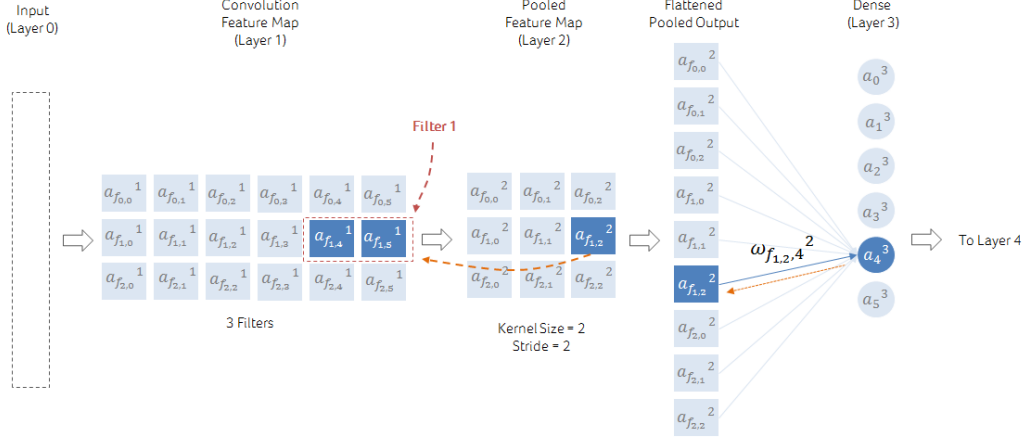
Input
(Layer 0)

Convolution
Feature Map
(Layer 1)

$a_{f_{0,0}}{}^1$ $a_{f_{0,1}}{}^1$ $a_{f_{0,2}}{}^1$ $a_{f_{0,3}}{}^1$ $a_{f_{0,4}}{}^1$ $a_{f_{0,5}}{}^1$

$a_{f_{1,0}}{}^1$ $a_{f_{1,1}}{}^1$ $a_{f_{1,2}}{}^1$ $a_{f_{1,3}}{}^1$ $a_{f_{1,4}}{}^1$ $a_{f_{1,5}}{}^1$

$a_{f_{2,0}}{}^1$ $a_{f_{2,1}}{}^1$ $a_{f_{2,2}}{}^1$ $a_{f_{2,3}}{}^1$ $a_{f_{2,4}}{}^1$ $a_{f_{2,5}}{}^1$

3 Filters

Filter 1

Pooled
Feature Map
(Layer 2)

$a_{f_{0,0}}{}^2$ $a_{f_{0,1}}{}^2$ $a_{f_{0,2}}{}^2$

$a_{f_{1,0}}{}^2$ $a_{f_{1,1}}{}^2$ $a_{f_{1,2}}{}^2$

$a_{f_{2,0}}{}^2$ $a_{f_{2,1}}{}^2$ $a_{f_{2,2}}{}^2$

Kernel Size = 2
Stride = 2

Flattened
Pooled Output

$a_{f_{0,0}}{}^2$
$a_{f_{0,1}}{}^2$
$a_{f_{0,2}}{}^2$
$a_{f_{1,0}}{}^2$
$a_{f_{1,1}}{}^2$
$a_{f_{1,2}}{}^2$
$a_{f_{2,0}}{}^2$
$a_{f_{2,1}}{}^2$
$a_{f_{2,2}}{}^2$

$\omega_{f_{1,2},4}{}^2$

Dense
(Layer 3)

$a_0{}^3$
$a_1{}^3$
$a_2{}^3$
$a_3{}^3$
$a_4{}^3$
$a_5{}^3$

To Layer 4